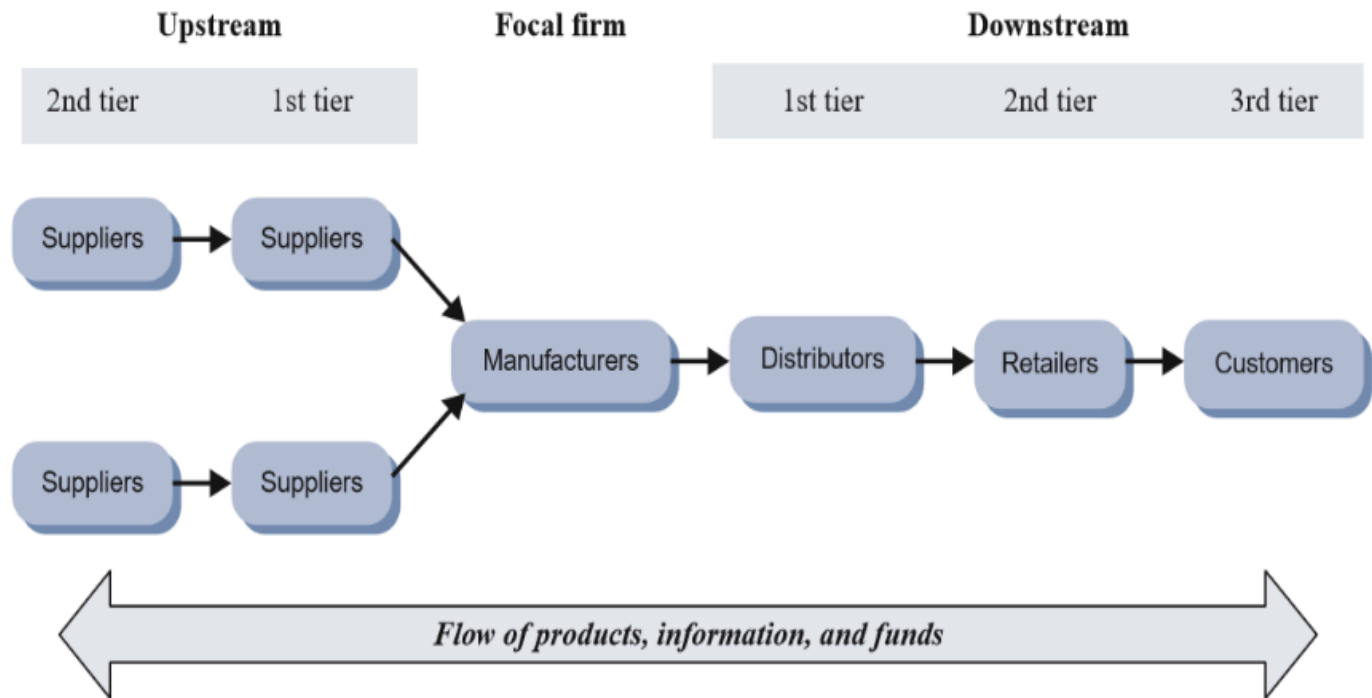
Upstream

Focal firm

Downstream

2nd tier 1st tier

1st tier 2nd tier 3rd tier

Suppliers

Suppliers

Suppliers

Suppliers

Manufacturers

Distributors

Retailers

Customers

Flow of products, information, and funds